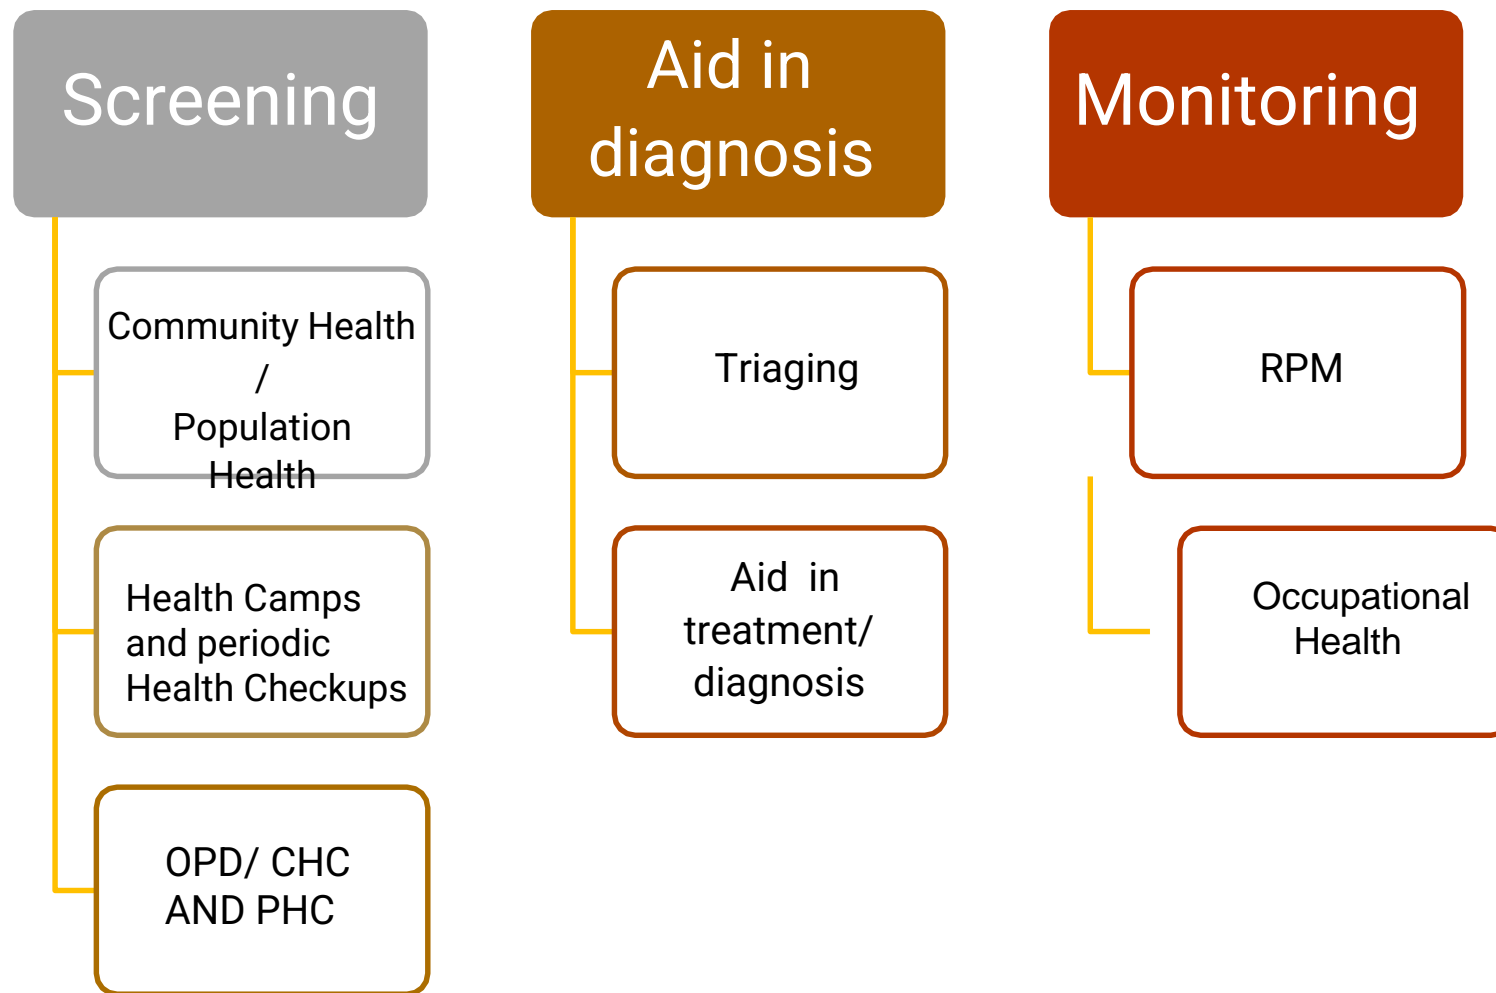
Screening

Community Health / Population Health

Health Camps and periodic Health Checkups

OPD/ CHC AND PHC

Aid in diagnosis

Triaging

Aid in treatment/ diagnosis

Monitoring

RPM

Occupational Health